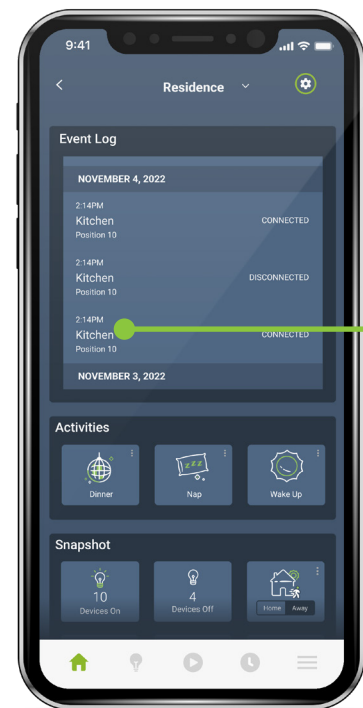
9:41

<

Residence

Event Log

NOVEMBER 4, 2022

2:14PM
Kitchen
Position 10
CONNECTED

2:14PM
Kitchen
Position 10
DISCONNECTED

2:14PM
Kitchen
Position 10
CONNECTED

NOVEMBER 3, 2022

Activities

Dinner

Nap

Wake Up

Snapshot

10
Devices On

4
Devices Off

Home Away